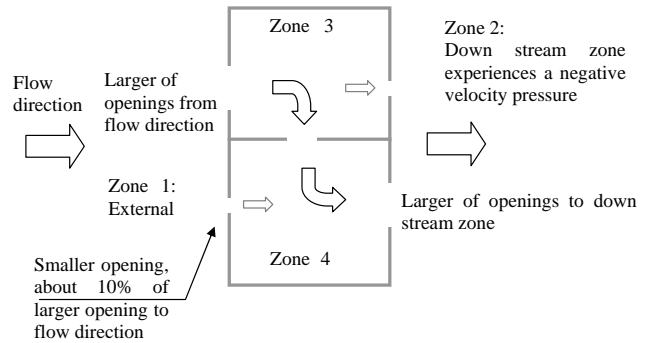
Zone 3

Zone 2:
Down stream zone experiences a negative velocity pressure

Flow direction

Larger of openings from flow direction

Zone 1:
External

Larger of openings to down stream zone

Zone 4

Smaller opening, about 10% of larger opening to flow direction